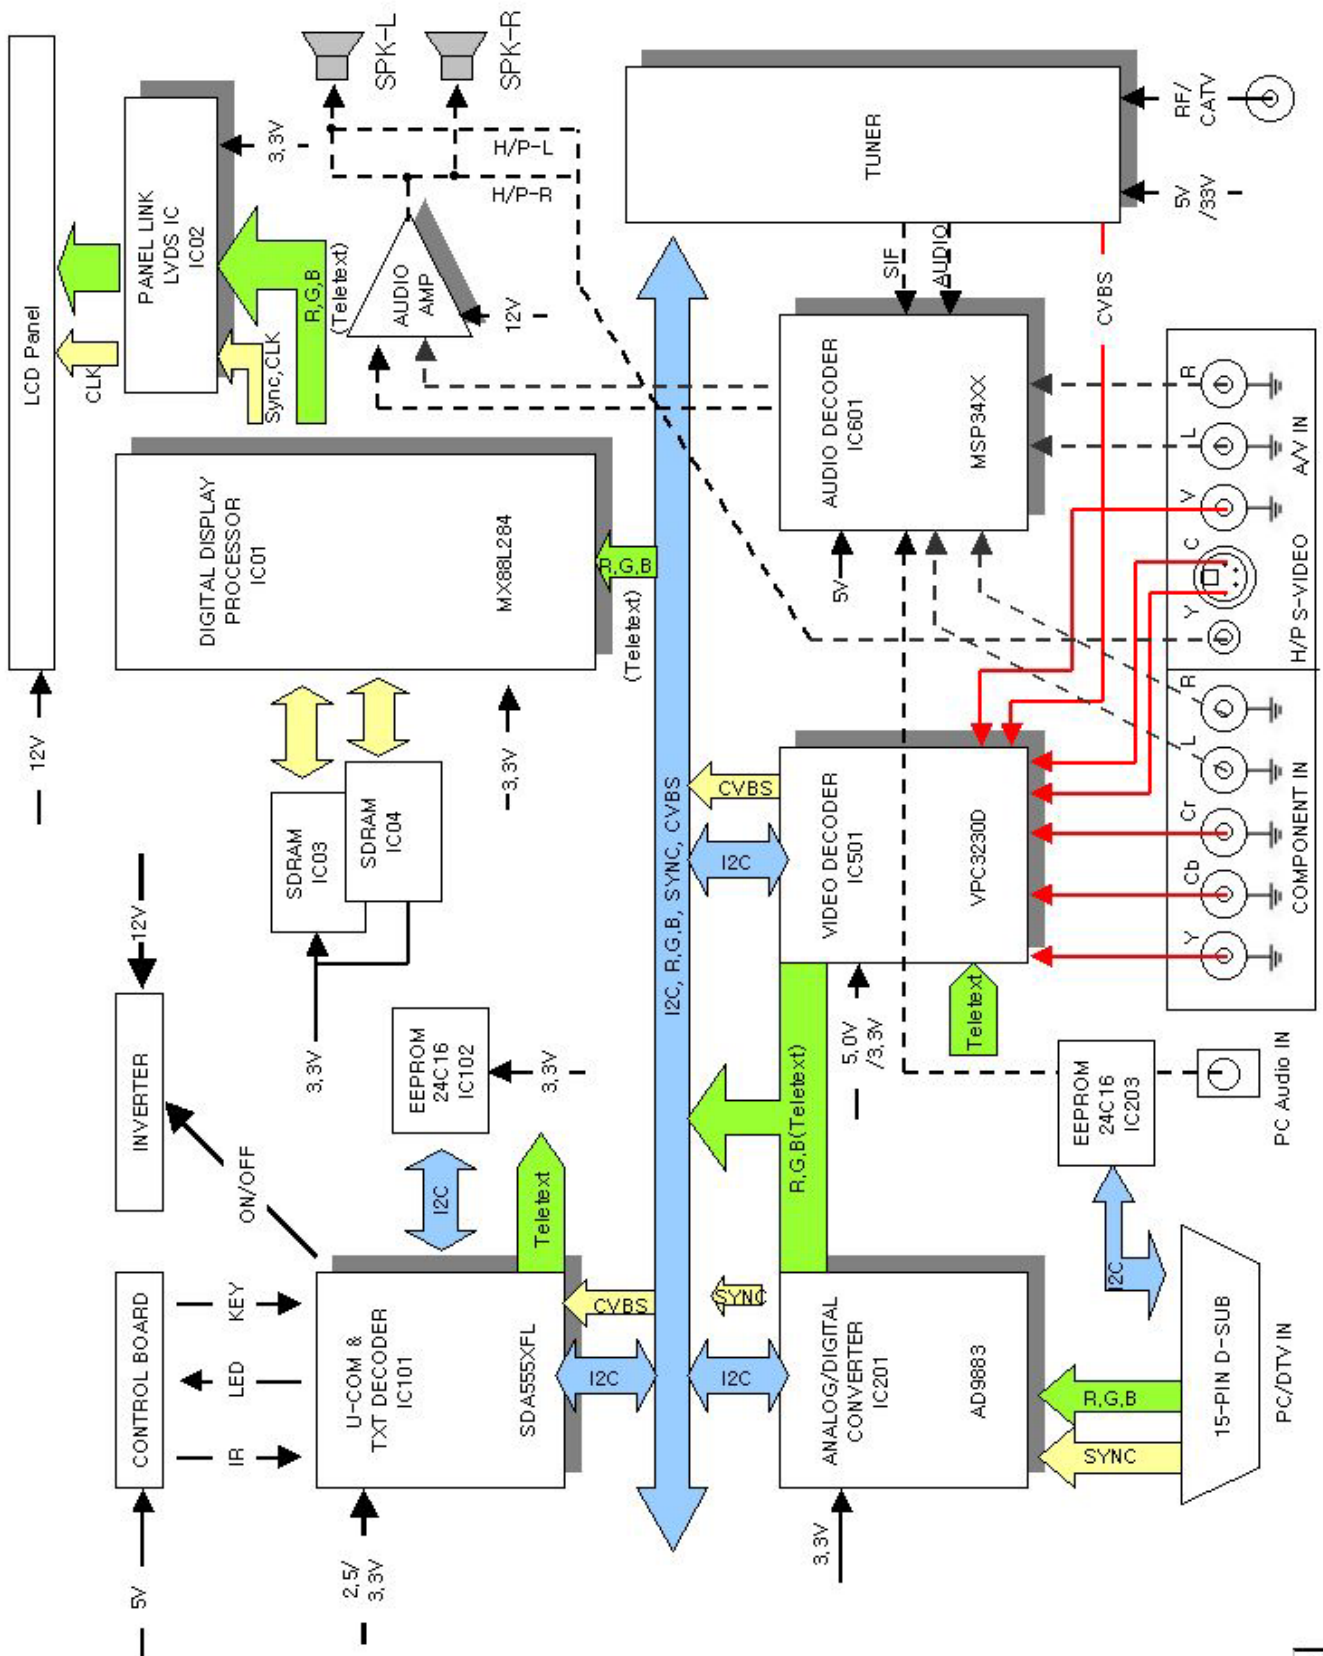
LCD Panel

CLK

PANEL LINK
LVDS IC
IC02

3,3V

SPK-L

SPK-R

H/P-L

H/P-R

R,G,B
(Teletext)

Sync,CLK

AUDIO
AMP

12V

TUNER

RF/
CATV

5V
/33V

SIF

AUDIO

CVBS

AUDIO DECODER
IC601

MSP34XX

R

L

A/V IN

V

C

Y

H/P S-VIDEO

DIGITAL DISPLAY
PROCESSOR
IC01

MX88L284

R,G,B

(Teletext)

5V

12V

3,3V

SDRAM
IC03

SDRAM
IC04

3,3V

I2C, R,G,B, SYNC, CVBS

CVBS

I2C

VIDEO DECODER
IC501

VPC3230D

R

L

Cr

Cb

Y

COMPONENT IN

Teletext

5,0V
/3,3V

12V

INVERTER

EEPROM
24C16
IC102

3,3V

R,G,B(Teletext)

EEPROM
24C16
IC203

PC Audio IN

ON/OFF

I2C

Teletext

CONTROL BOARD

KEY

LED

IR

5V

U-COM &
TXT DECODER
IC101

SDA555XFL

2,5/
3,3V

CVBS

I2C

SYNC

I2C

ANALOG/DIGITAL
CONVERTER
IC201

AD9883

3,3V

I2C

R,G,B

SYNC

15-PIN D-SUB

PC/DTV IN